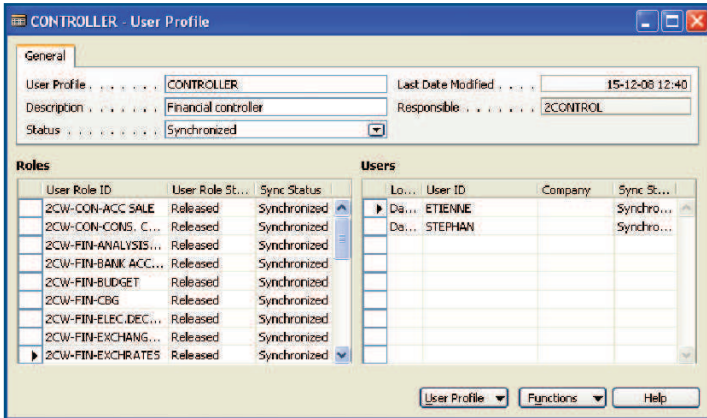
CONTROLLER - User Profile

General

User Profile . . . . . . . . CONTROLLER

Description . . . . . . . Financial controller

Status . . . . . . . . . . Synchronized

Last Date Modified . . . . 15-12-08 12:40

Responsible . . . . . . . 2CONTROL

Roles

| User Role ID | User Role St... | Sync Status |
|---|---|---|
| 2CW-CON-ACC SALE | Released | Synchronized |
| 2CW-CON-CONS. C... | Released | Synchronized |
| 2CW-FIN-ANALYSIS... | Released | Synchronized |
| 2CW-FIN-BANK ACC... | Released | Synchronized |
| 2CW-FIN-BUDGET | Released | Synchronized |
| 2CW-FIN-CBG | Released | Synchronized |
| 2CW-FIN-ELEC.DEC... | Released | Synchronized |
| 2CW-FIN-EXCHANG... | Released | Synchronized |
| 2CW-FIN-EXCHRATES | Released | Synchronized |

Users

| Lo... | User ID | Company | Sync St... |
|---|---|---|---|
| Da... | ETIENNE | | Synchro... |
| Da... | STEPHAN | | Synchro... |

User Profile | Functions | Help